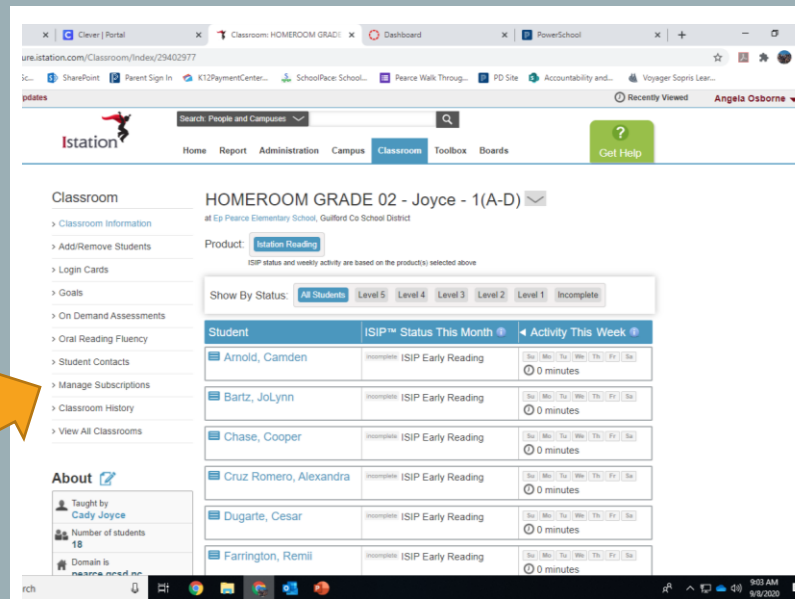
Clever | Portal
Classroom: HOMEROOM GRADE
Dashboard
PowerSchool
ure.istation.com/Classroom/Index/29402977
SharePoint Parent Sign In K12PaymentCenter... SchoolPace: School... Pearce Walk Throug... PD Site Accountability and... Voyager Sopris Lear...
pdates
Recently Viewed
Angela Osborne
Istation
Search: People and Campuses
Home Report Administration Campus Classroom Toolbox Boards
?
Get Help

Classroom
> Classroom Information
> Add/Remove Students
> Login Cards
> Goals
> On Demand Assessments
> Oral Reading Fluency
> Student Contacts
> Manage Subscriptions
> Classroom History
> View All Classrooms

About
Taught by
Cady Joyce
Number of students
18
Domain is
pearce.gcsd.nc

HOMEROOM GRADE 02 - Joyce - 1(A-D)
at Ep Pearce Elementary School, Guilford Co School District
Product: Istation Reading
ISIP status and weekly activity are based on the product(s) selected above

Show By Status: All Students Level 5 Level 4 Level 3 Level 2 Level 1 Incomplete

| Student | ISIP™ Status This Month | Activity This Week |
|---|---|---|
| Arnold, Camden | Incomplete ISIP Early Reading | Su Mo Tu We Th Fr Sa 0 minutes |
| Bartz, JoLynn | Incomplete ISIP Early Reading | Su Mo Tu We Th Fr Sa 0 minutes |
| Chase, Cooper | Incomplete ISIP Early Reading | Su Mo Tu We Th Fr Sa 0 minutes |
| Cruz Romero, Alexandra | Incomplete ISIP Early Reading | Su Mo Tu We Th Fr Sa 0 minutes |
| Dugarte, Cesar | Incomplete ISIP Early Reading | Su Mo Tu We Th Fr Sa 0 minutes |
| Farrington, Remii | Incomplete ISIP Early Reading | Su Mo Tu We Th Fr Sa 0 minutes |

rch
9:03 AM
9/8/2020